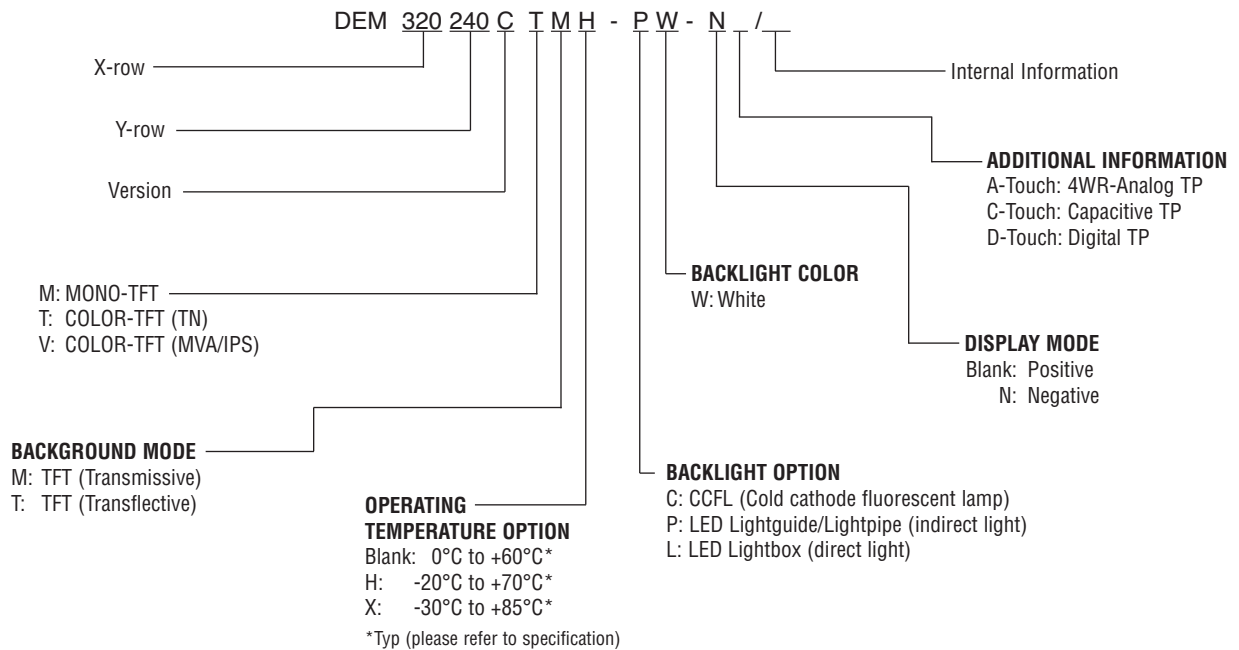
DEM 320 240 C T M H - P W - N _ /__

X-row

Y-row

Version

M: MONO-TFT
T: COLOR-TFT (TN)
V: COLOR-TFT (MVA/IPS)

BACKGROUND MODE
M: TFT (Transmissive)
T: TFT (Transflective)

OPERATING TEMPERATURE OPTION
Blank: 0°C to +60°C*
H: -20°C to +70°C*
X: -30°C to +85°C*
*Typ (please refer to specification)

BACKLIGHT OPTION
C: CCFL (Cold cathode fluorescent lamp)
P: LED Lightguide/Lightpipe (indirect light)
L: LED Lightbox (direct light)

BACKLIGHT COLOR
W: White

DISPLAY MODE
Blank: Positive
N: Negative

ADDITIONAL INFORMATION
A-Touch: 4WR-Analog TP
C-Touch: Capacitive TP
D-Touch: Digital TP

Internal Information